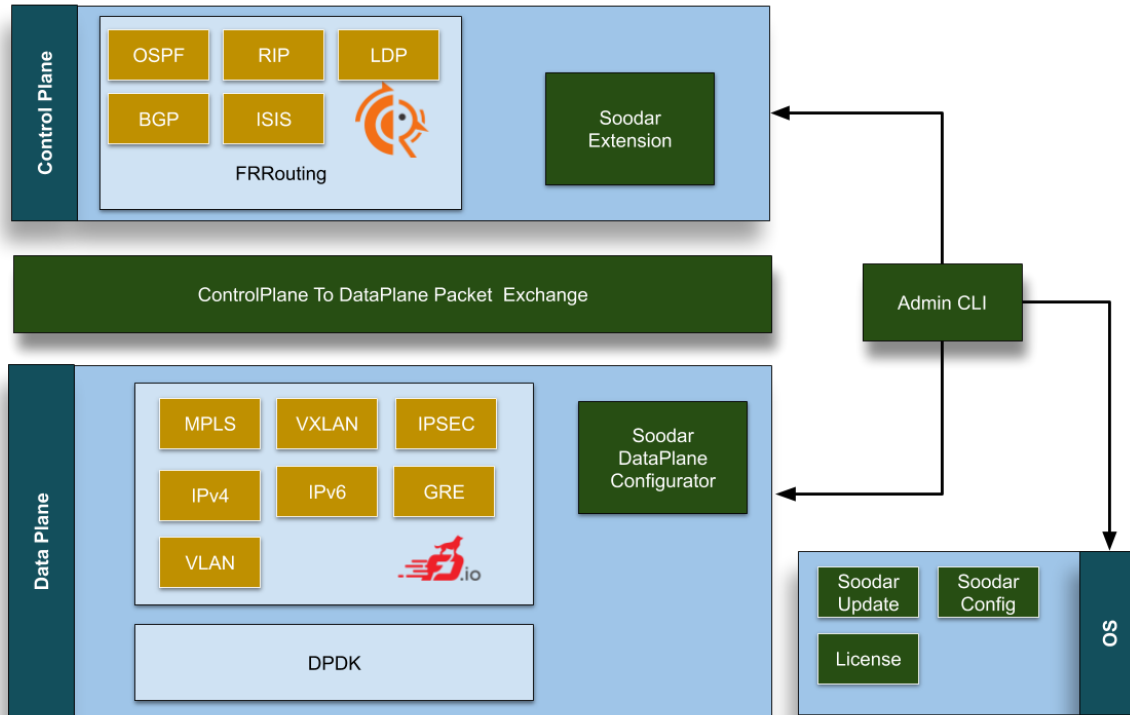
Control Plane

OSPF
RIP
LDP
BGP
ISIS

FRRouting

Soodar Extension

ControlPlane To DataPlane Packet Exchange

Admin CLI

Data Plane

MPLS
VXLAN
IPSEC
IPv4
IPv6
GRE
VLAN

.io

Soodar DataPlane Configurator

DPDK

Soodar Update
Soodar Config
License

OS